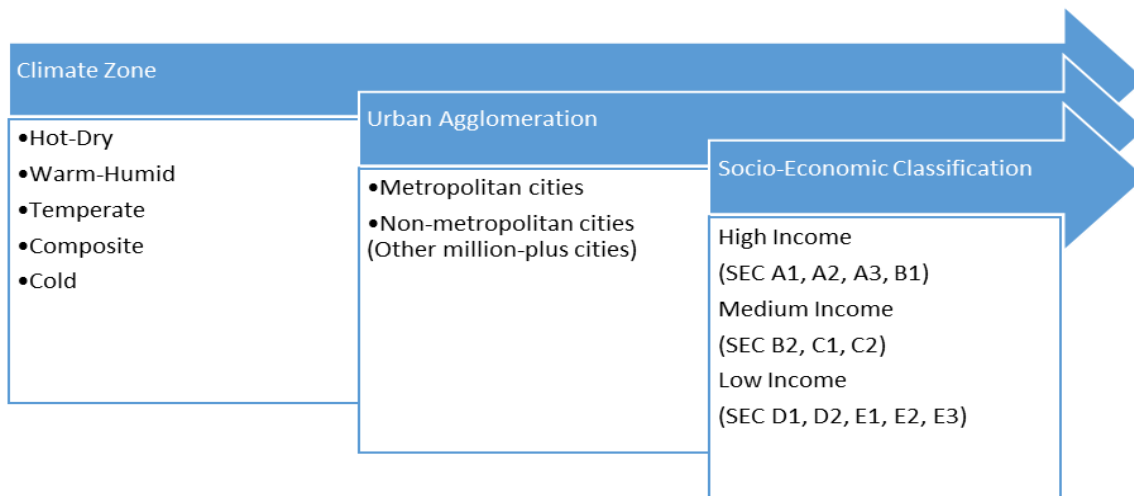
Climate Zone

•Hot-Dry
•Warm-Humid
•Temperate
•Composite
•Cold

Urban Agglomeration

•Metropolitan cities
•Non-metropolitan cities (Other million-plus cities)

Socio-Economic Classification

High Income
(SEC A1, A2, A3, B1)
Medium Income
(SEC B2, C1, C2)
Low Income
(SEC D1, D2, E1, E2, E3)